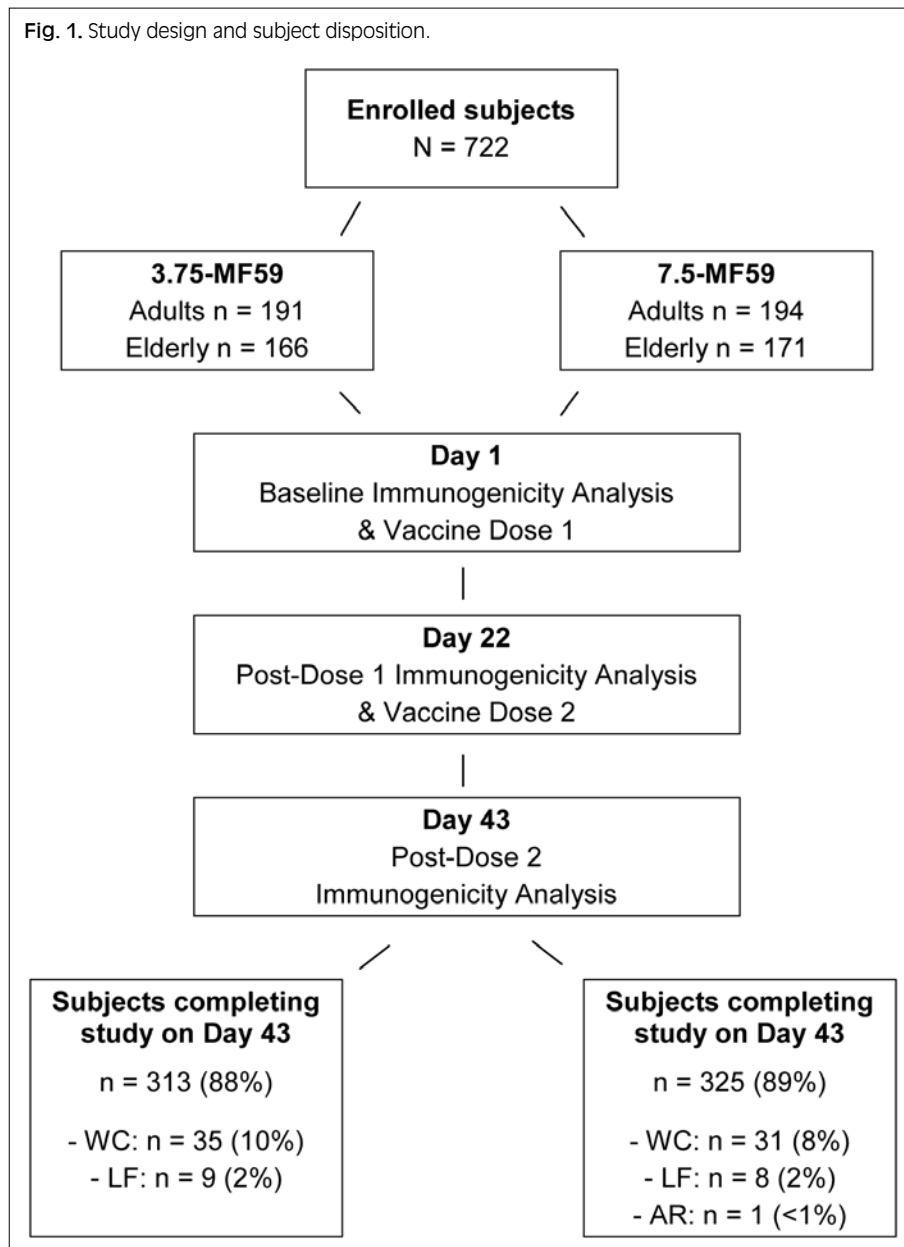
Fig. 1. Study design and subject disposition.

Enrolled subjects
N = 722

3.75-MF59
Adults n = 191
Elderly n = 166

7.5-MF59
Adults n = 194
Elderly n = 171

Day 1
Baseline Immunogenicity Analysis
& Vaccine Dose 1

Day 22
Post-Dose 1 Immunogenicity Analysis
& Vaccine Dose 2

Day 43
Post-Dose 2
Immunogenicity Analysis

Subjects completing study on Day 43
n = 313 (88%)
- WC: n = 35 (10%)
- LF: n = 9 (2%)

Subjects completing study on Day 43
n = 325 (89%)
- WC: n = 31 (8%)
- LF: n = 8 (2%)
- AR: n = 1 (<1%)